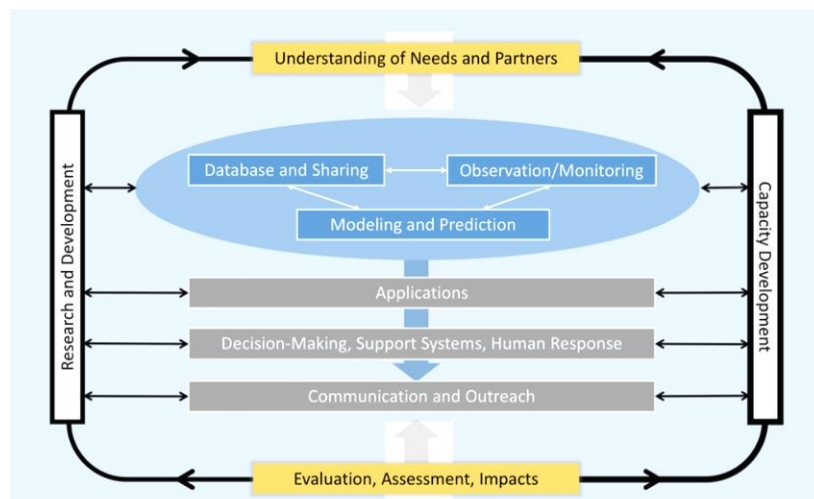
Understanding of Needs and Partners

Research and Development

Database and Sharing

Observation/Monitoring

Modeling and Prediction

Capacity Development

Applications

Decision-Making, Support Systems, Human Response

Communication and Outreach

Evaluation, Assessment, Impacts